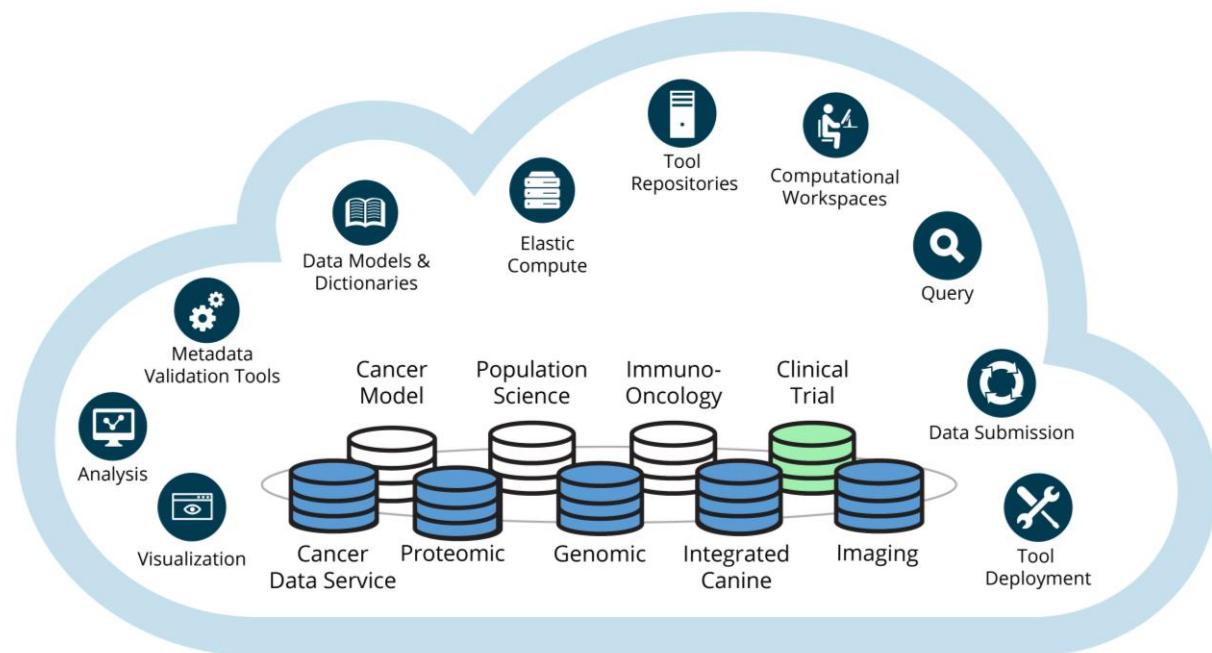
Tool Repositories

Computational Workspaces

Elastic Compute

Data Models & Dictionaries

Query

Metadata Validation Tools

Cancer Model

Population Science

Immuno-Oncology

Clinical Trial

Data Submission

Analysis

Visualization

Cancer Data Service

Proteomic

Genomic

Integrated Canine

Imaging

Tool Deployment